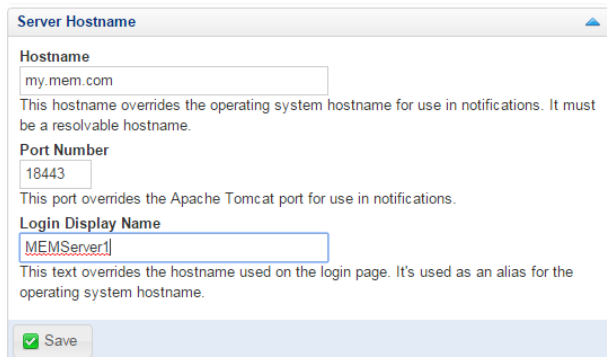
Server Hostname

Hostname

my.mem.com

This hostname overrides the operating system hostname for use in notifications. It must be a resolvable hostname.

Port Number

18443

This port overrides the Apache Tomcat port for use in notifications.

Login Display Name

MEMServer1

This text overrides the hostname used on the login page. It's used as an alias for the operating system hostname.

Save